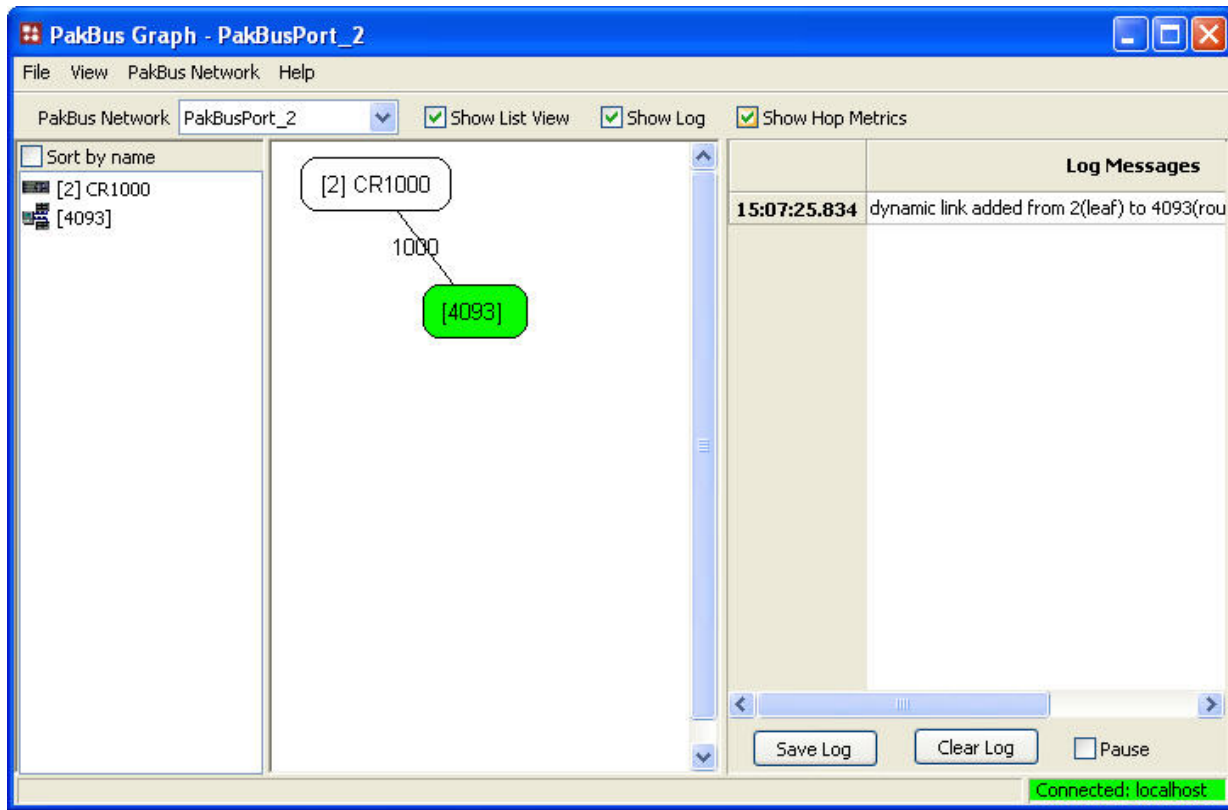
PakBus Graph - PakBusPort_2

File View PakBus Network Help

PakBus Network PakBusPort_2 Show List View Show Log Show Hop Metrics

Sort by name
[2] CR1000
[4093]

[2] CR1000
1000
[4093]

| | Log Messages |
|---|---|
| 15:07:25.834 | dynamic link added from 2(leaf) to 4093(rou |

Save Log Clear Log Pause

Connected: localhost